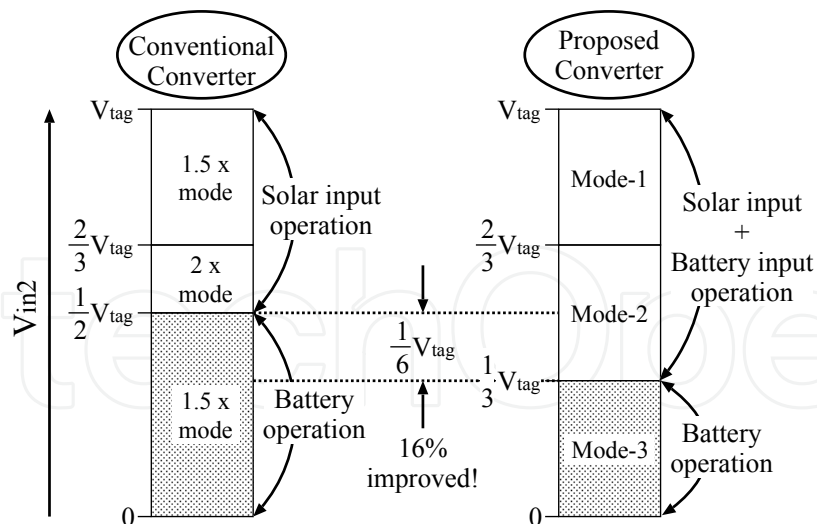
Conventional Converter

Proposed Converter

$V_{in2}$

$V_{tag}$

1.5 x mode

Solar input operation

$\frac{2}{3}V_{tag}$

2 x mode

$\frac{1}{2}V_{tag}$

1.5 x mode

Battery operation

0

$\frac{1}{6}V_{tag}$

16% improved!

$V_{tag}$

Mode-1

Solar input + Battery input operation

$\frac{2}{3}V_{tag}$

Mode-2

$\frac{1}{3}V_{tag}$

Mode-3

Battery operation

0